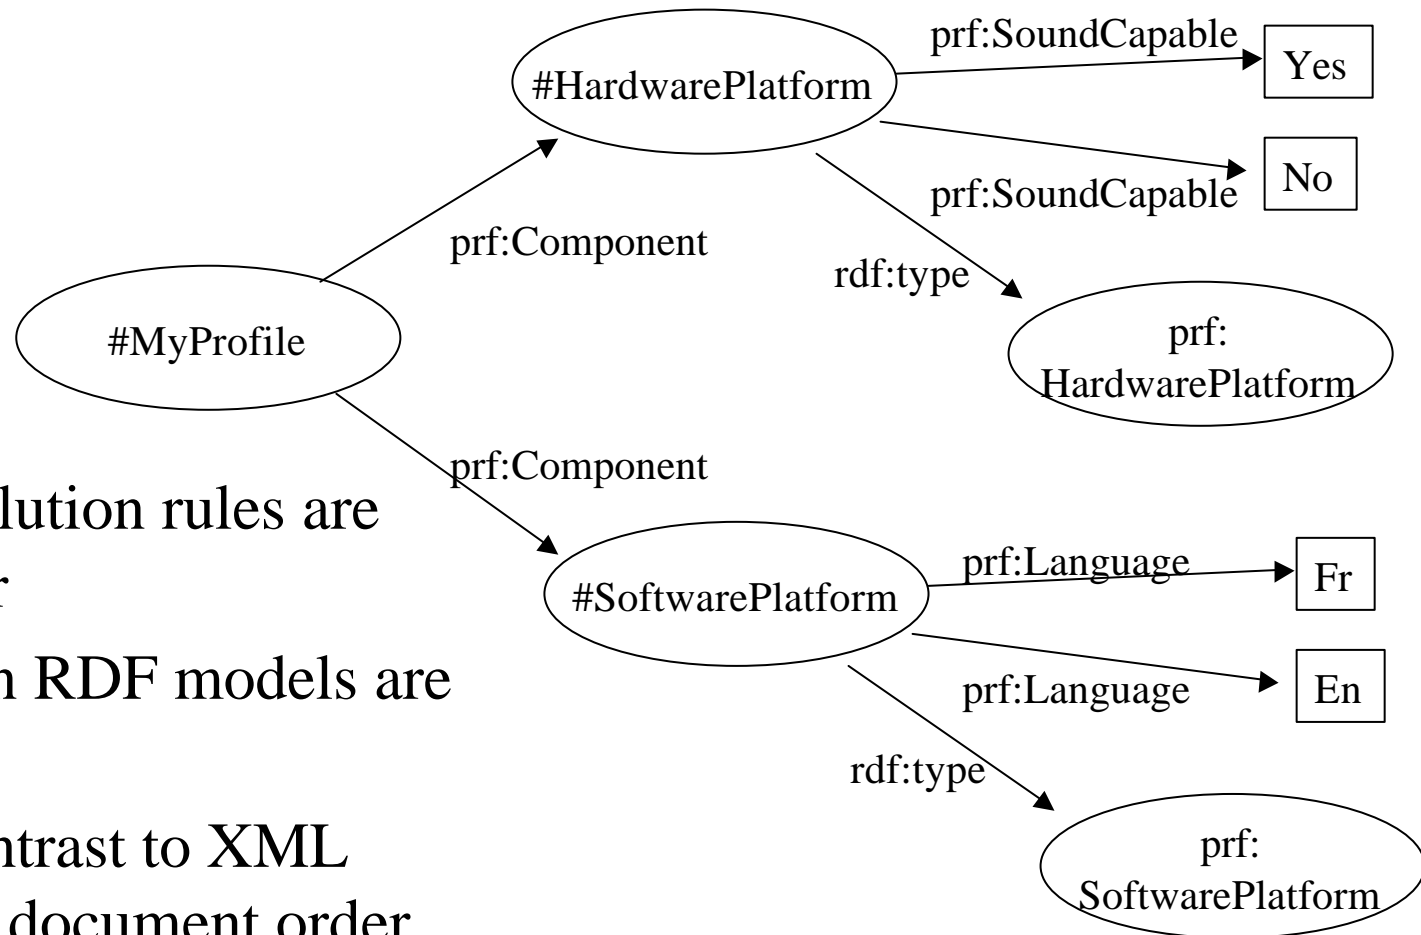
#HardwarePlatform

prf:SoundCapable

Yes

No

prf:SoundCapable

prf:Component

rdf:type

#MyProfile

prf:
HardwarePlatform

prf:Component

lution rules are
r

n RDF models are

ntrast to XML
document order

#SoftwarePlatform

prf:Language

Fr

prf:Language

En

rdf:type

prf:
SoftwarePlatform